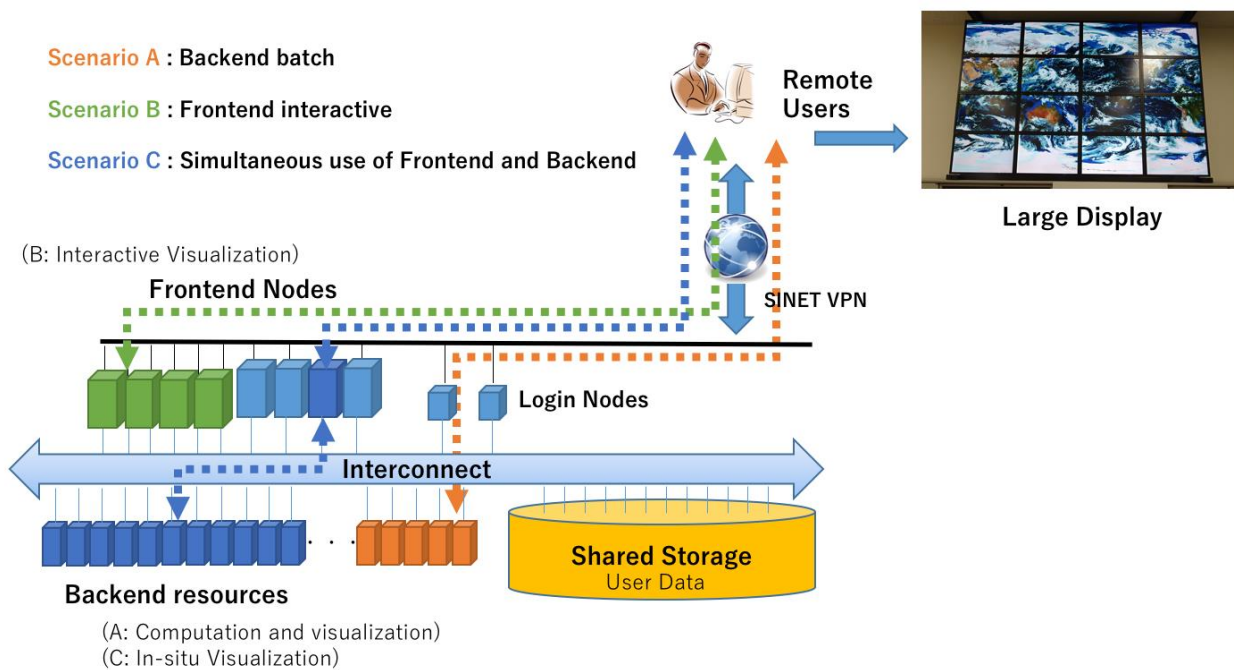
Scenario A : Backend batch

Scenario B : Frontend interactive

Scenario C : Simultaneous use of Frontend and Backend

Remote Users

Large Display

(B: Interactive Visualization)

Frontend Nodes

SINET VPN

Login Nodes

Interconnect

Shared Storage
User Data

Backend resources

(A: Computation and visualization)
(C: In-situ Visualization)